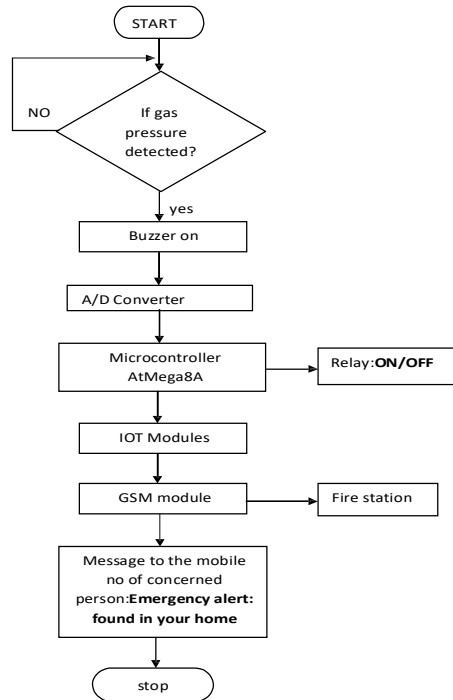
START

NO

If gas pressure detected?

yes

Buzzer on

A/D Converter

Microcontroller AtMega8A

Relay:**ON/OFF**

IOT Modules

GSM module

Fire station

Message to the mobile no of concerned person:**Emergency alert: found in your home**

stop